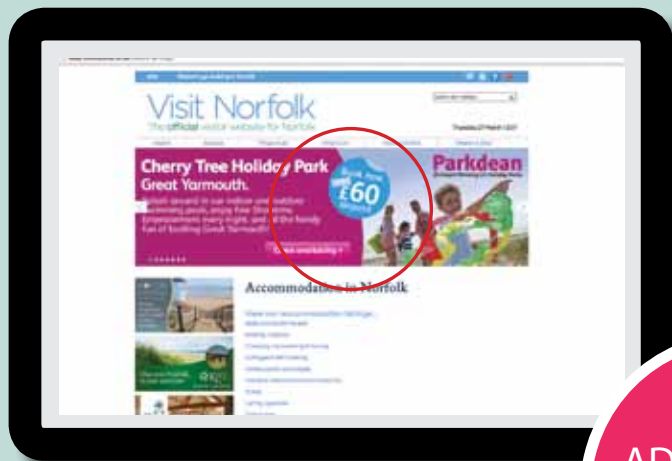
Visit Norfolk
The official visitor website for Norfolk

Cherry Tree Holiday Park
Great Yarmouth.
Splash around in our indoor and outdoor swimming pools, enjoy free Showtime Entertainment every night, and all the family fun of bustling Great Yarmouth!

Book now
£60
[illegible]

Parkdean

Accommodation in Norfolk

AD